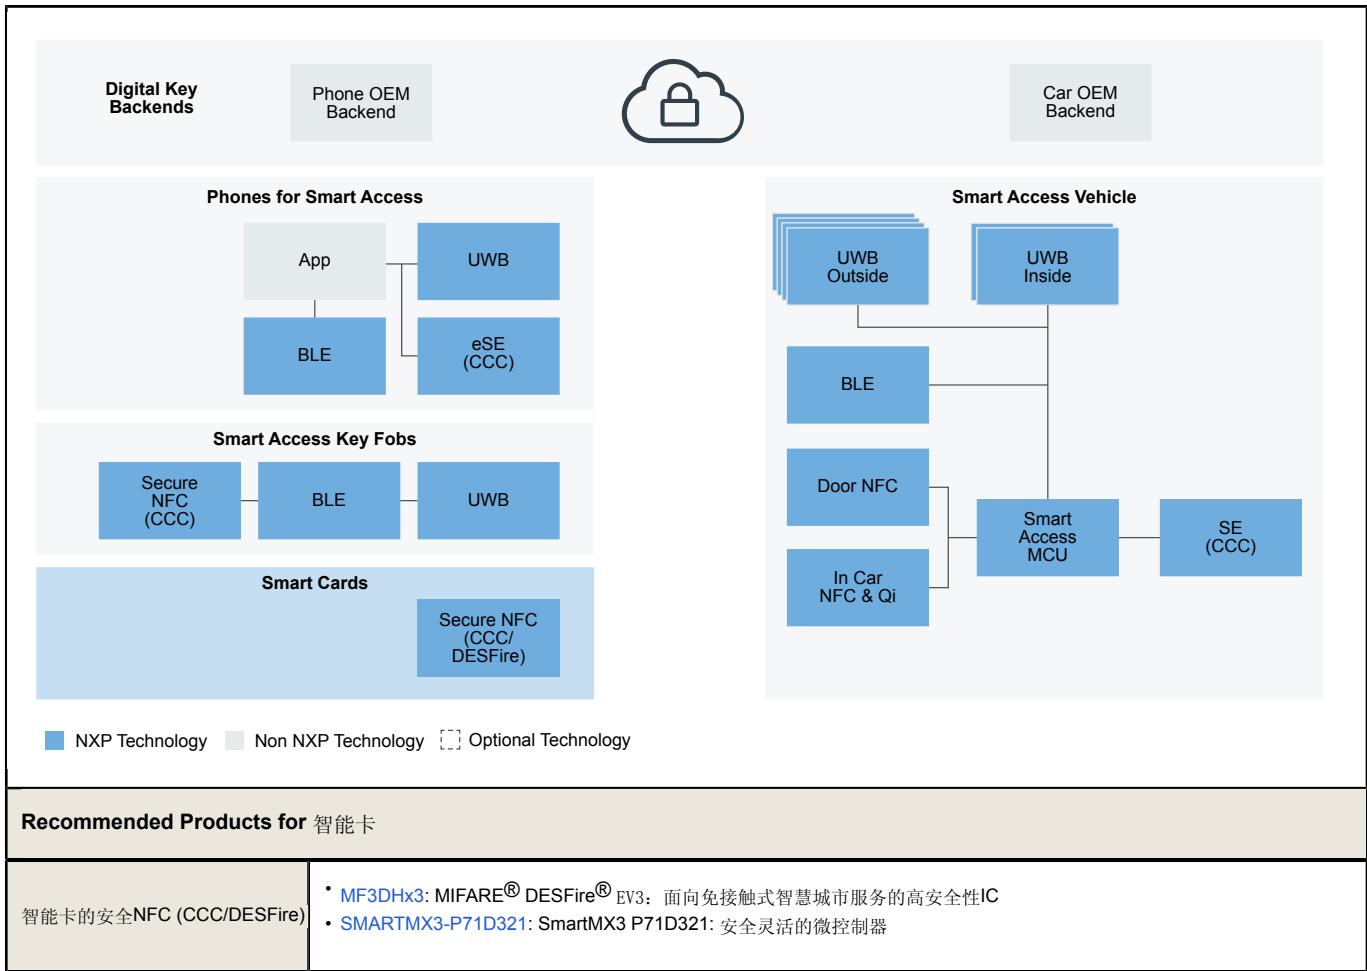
Digital Key Backends

Phone OEM Backend

Car OEM Backend

Phones for Smart Access

App

UWB

BLE

eSE (CCC)

Smart Access Key Fobs

Secure NFC (CCC)

BLE

UWB

Smart Cards

Secure NFC (CCC/ DESFire)

Smart Access Vehicle

UWB Outside

UWB Inside

BLE

Door NFC

Smart Access MCU

SE (CCC)

In Car NFC & Qi

NXP Technology Non NXP Technology Optional Technology

Recommended Products for 智能卡

| 智能卡的安全NFC (CCC/DESFire) | • MF3DHx3: MIFARE® DESFire® EV3：面向免接触式智慧城市服务的高安全性IC<br>• SMARTMX3-P71D321: SmartMX3 P71D321: 安全灵活的微控制器 |
|---|---|